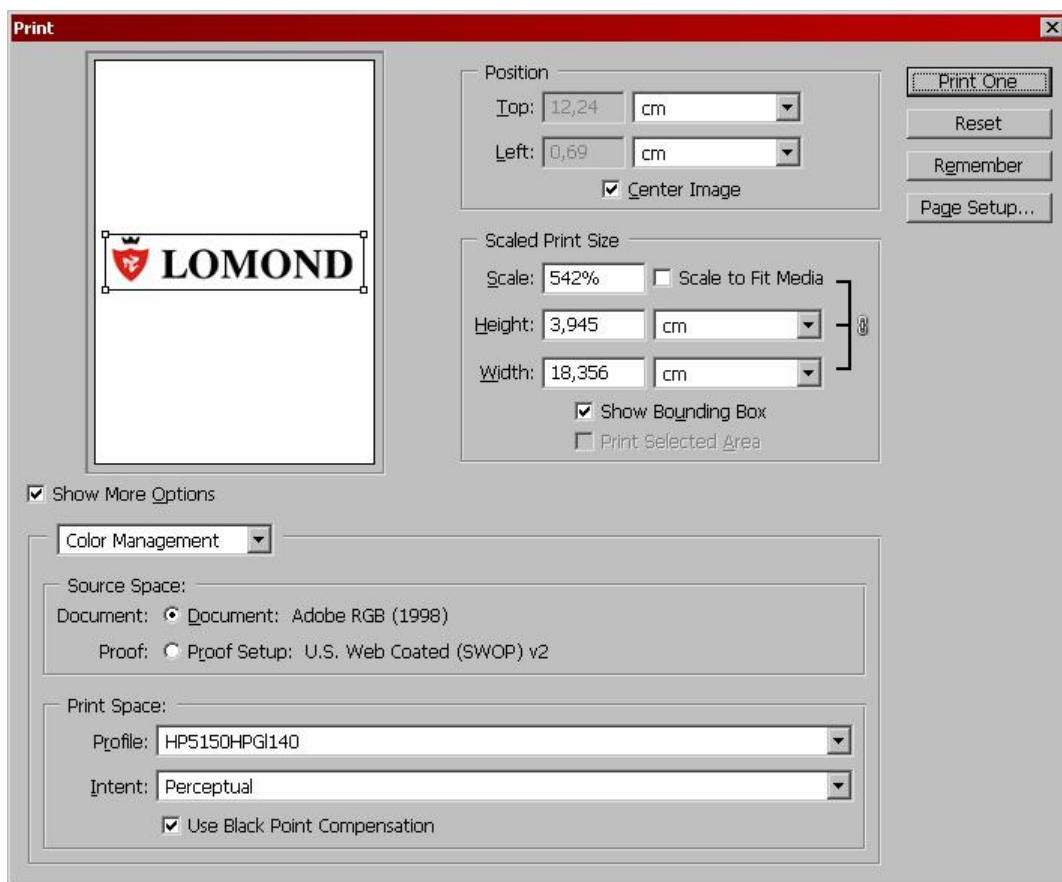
Print

LOMOND

Position
Top: 12,24 cm
Left: 0,69 cm
Center Image

Print One
Reset
Remember
Page Setup...

Scaled Print Size
Scale: 542% Scale to Fit Media
Height: 3,945 cm
Width: 18,356 cm
Show Bounding Box
Print Selected Area

Show More Options

Color Management

Source Space:
Document: Document: Adobe RGB (1998)
Proof: Proof Setup: U.S. Web Coated (SWOP) v2

Print Space:
Profile: HP5150HPGl140
Intent: Perceptual
Use Black Point Compensation